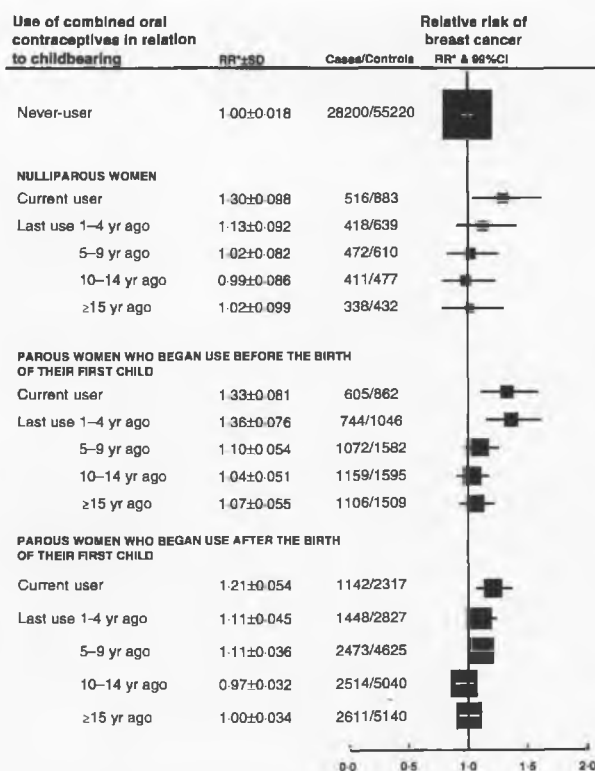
| Use of combined oral contraceptives in relation to childbearing | RR*±SD | Cases/Controls | Relative risk of breast cancer RR* & 99%CI |
|---|---|---|---|
| Never-user | 1·00±0·018 | 28200/55220 | |
| NULLIPAROUS WOMEN | | | |
| Current user | 1·30±0·098 | 516/883 | |
| Last use 1–4 yr ago | 1·13±0·092 | 418/639 | |
| 5–9 yr ago | 1·02±0·082 | 472/610 | |
| 10–14 yr ago | 0·99±0·086 | 411/477 | |
| ≥15 yr ago | 1·02±0·099 | 338/432 | |
| PAROUS WOMEN WHO BEGAN USE BEFORE THE BIRTH OF THEIR FIRST CHILD | | | |
| Current user | 1·33±0·081 | 605/862 | |
| Last use 1–4 yr ago | 1·36±0·076 | 744/1046 | |
| 5–9 yr ago | 1·10±0·054 | 1072/1582 | |
| 10–14 yr ago | 1·04±0·051 | 1159/1595 | |
| ≥15 yr ago | 1·07±0·055 | 1106/1509 | |
| PAROUS WOMEN WHO BEGAN USE AFTER THE BIRTH OF THEIR FIRST CHILD | | | |
| Current user | 1·21±0·054 | 1142/2317 | |
| Last use 1-4 yr ago | 1·11±0·045 | 1448/2827 | |
| 5–9 yr ago | 1·11±0·036 | 2473/4625 | |
| 10–14 yr ago | 0·97±0·032 | 2514/5040 | |
| ≥15 yr ago | 1·00±0·034 | 2611/5140 | |

0·0 0·5 1·0 1·5 2·0